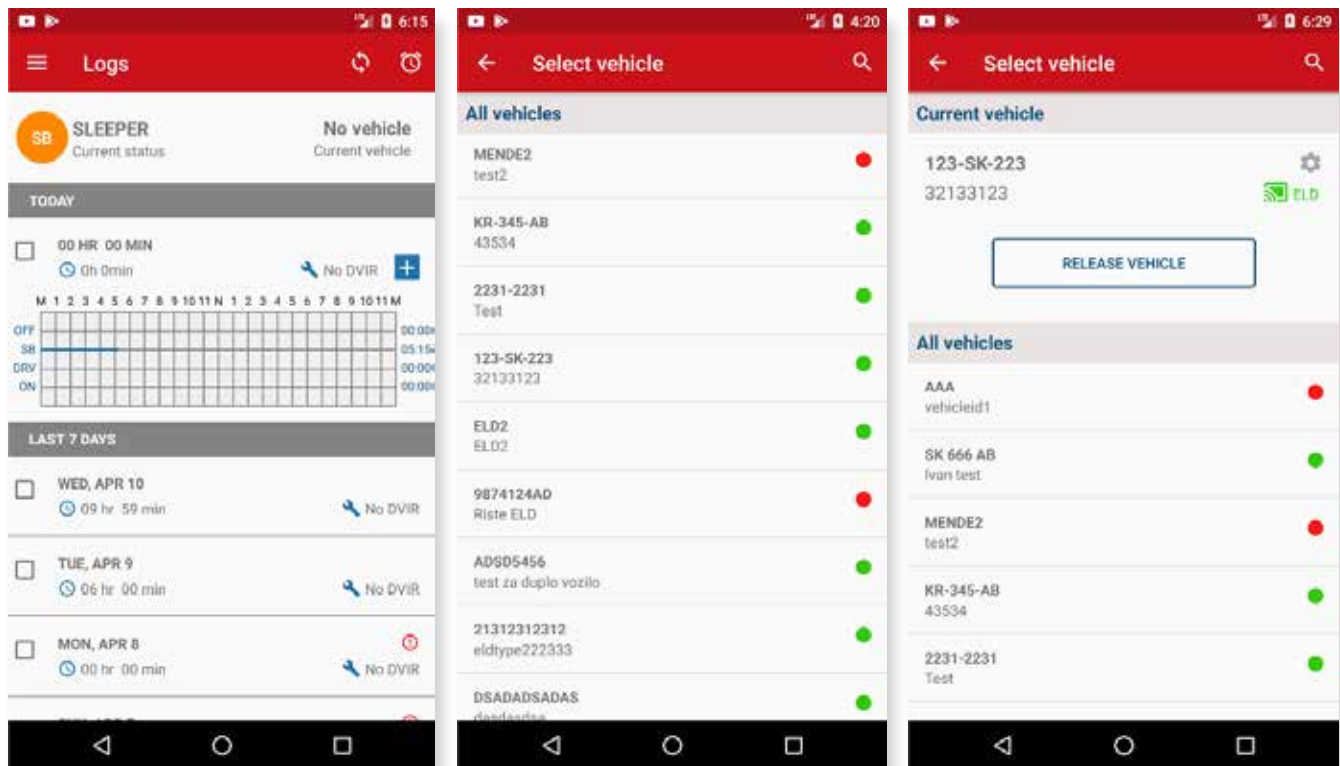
6:15

Logs

SB SLEEPER
Current status

No vehicle
Current vehicle

TODAY

00 HR 00 MIN
0h 0min
No DVIR

M 1 2 3 4 5 6 7 8 9 10 11 N 1 2 3 4 5 6 7 8 9 10 11 M

OFF
SB
DRV
ON

00:00
05:15
00:00
00:00

LAST 7 DAYS

WED, APR 10
09 hr 59 min
No DVIR

TUE, APR 9
06 hr 00 min
No DVIR

MON, APR 8
00 hr 00 min
No DVIR

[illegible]

4:20

Select vehicle

All vehicles

MENDE2
test2

KR-345-AB
43534

2231-2231
Test

123-SK-223
32133123

ELD2
ELD2

9874124AD
Riste ELD

ADSD5456
test za duplo vozilo

21312312312
eldtype222333

DSADADSADAS
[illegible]

6:29

Select vehicle

Current vehicle

123-SK-223
32133123
ELD

RELEASE VEHICLE

All vehicles

AAA
vehicleid1

SK 666 AB
Ivan test

MENDE2
test2

KR-345-AB
43534

2231-2231
Test